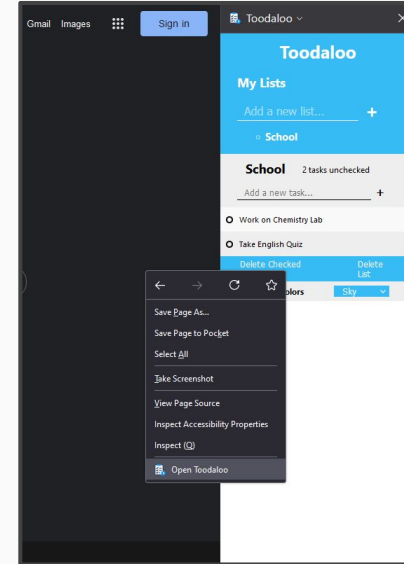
Gmail Images Sign in

Toodaloo ˅ ✕

Toodaloo

My Lists

Add a new list... +

○ School

School 2 tasks unchecked

Add a new task... +

Work on Chemistry Lab

Take English Quiz

Delete Checked Delete List

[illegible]lors Sky

Save Page As...
Save Page to Pocket
Select All
Take Screenshot
View Page Source
Inspect Accessibility Properties
Inspect (Q)
Open Toodaloo